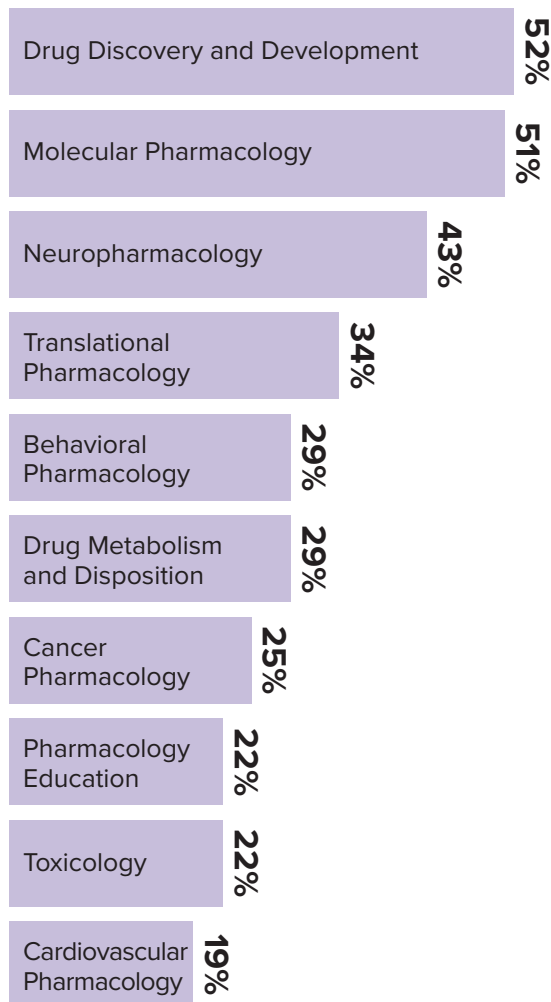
| Category | Percentage |
|---|---|
| Drug Discovery and Development | 52% |
| Molecular Pharmacology | 51% |
| Neuropharmacology | 43% |
| Translational Pharmacology | 34% |
| Behavioral Pharmacology | 29% |
| Drug Metabolism and Disposition | 29% |
| Cancer Pharmacology | 25% |
| Pharmacology Education | 22% |
| Toxicology | 22% |
| Cardiovascular Pharmacology | 19% |